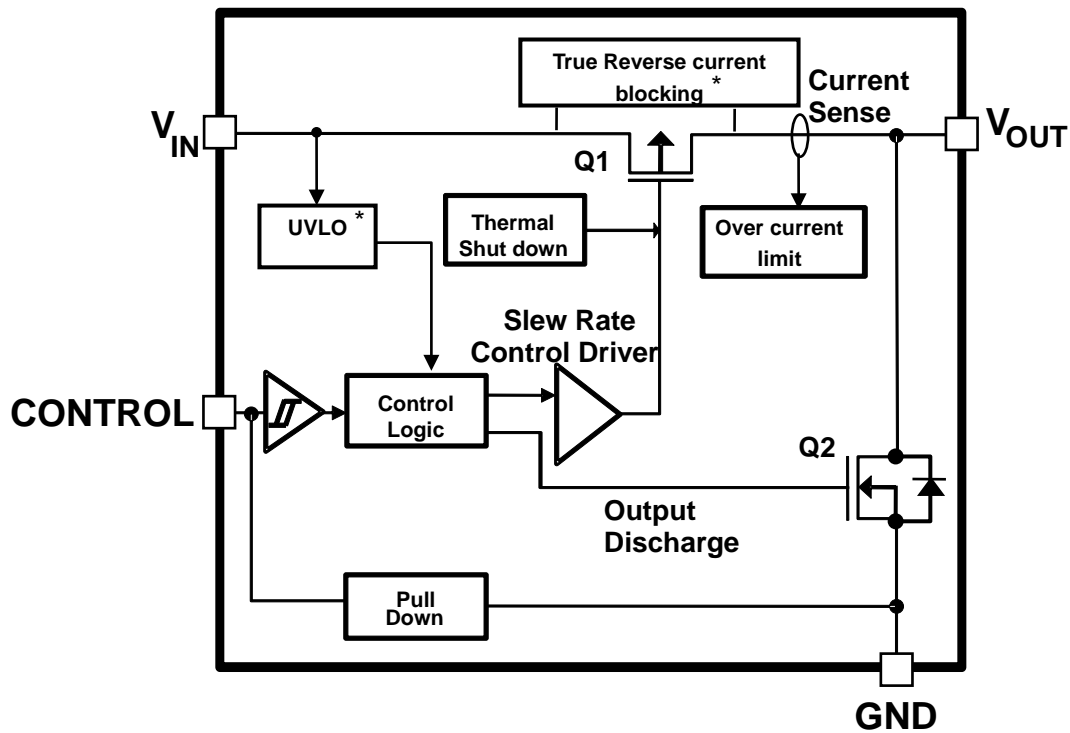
True Reverse current blocking *

Current Sense

$V_{IN}$

$V_{OUT}$

Q1

UVLO *

Thermal Shut down

Over current limit

Slew Rate Control Driver

CONTROL

Control Logic

Q2

Output Discharge

Pull Down

GND